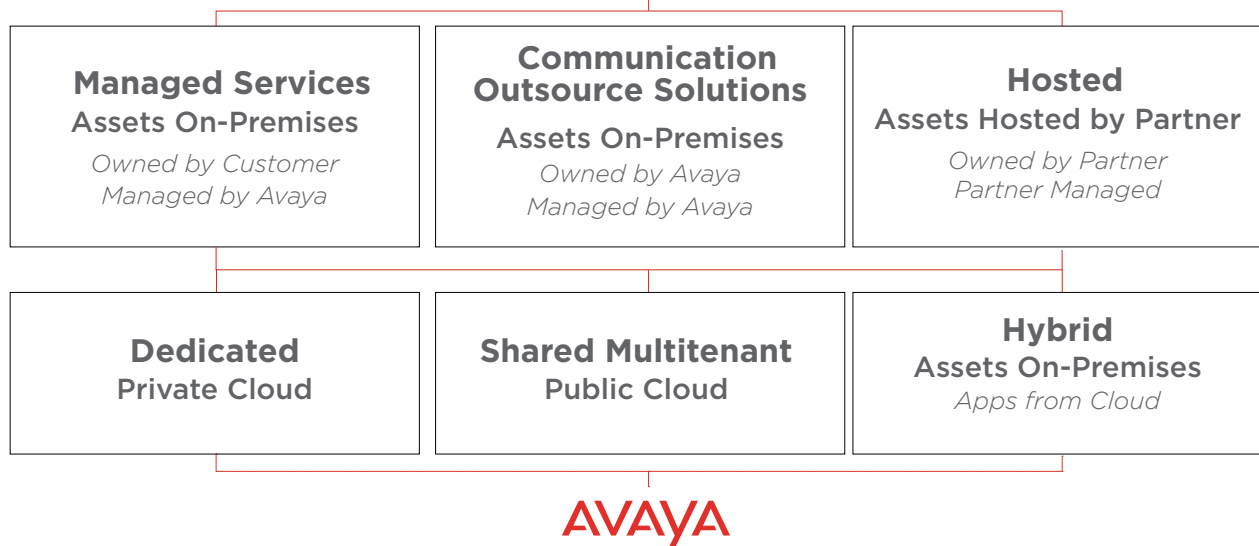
Managed Services
Assets On-Premises
Owned by Customer
Managed by Avaya

Communication Outsource Solutions
Assets On-Premises
Owned by Avaya
Managed by Avaya

Hosted
Assets Hosted by Partner
Owned by Partner
Partner Managed

Dedicated
Private Cloud

Shared Multitenant
Public Cloud

Hybrid
Assets On-Premises
Apps from Cloud

AVAYA